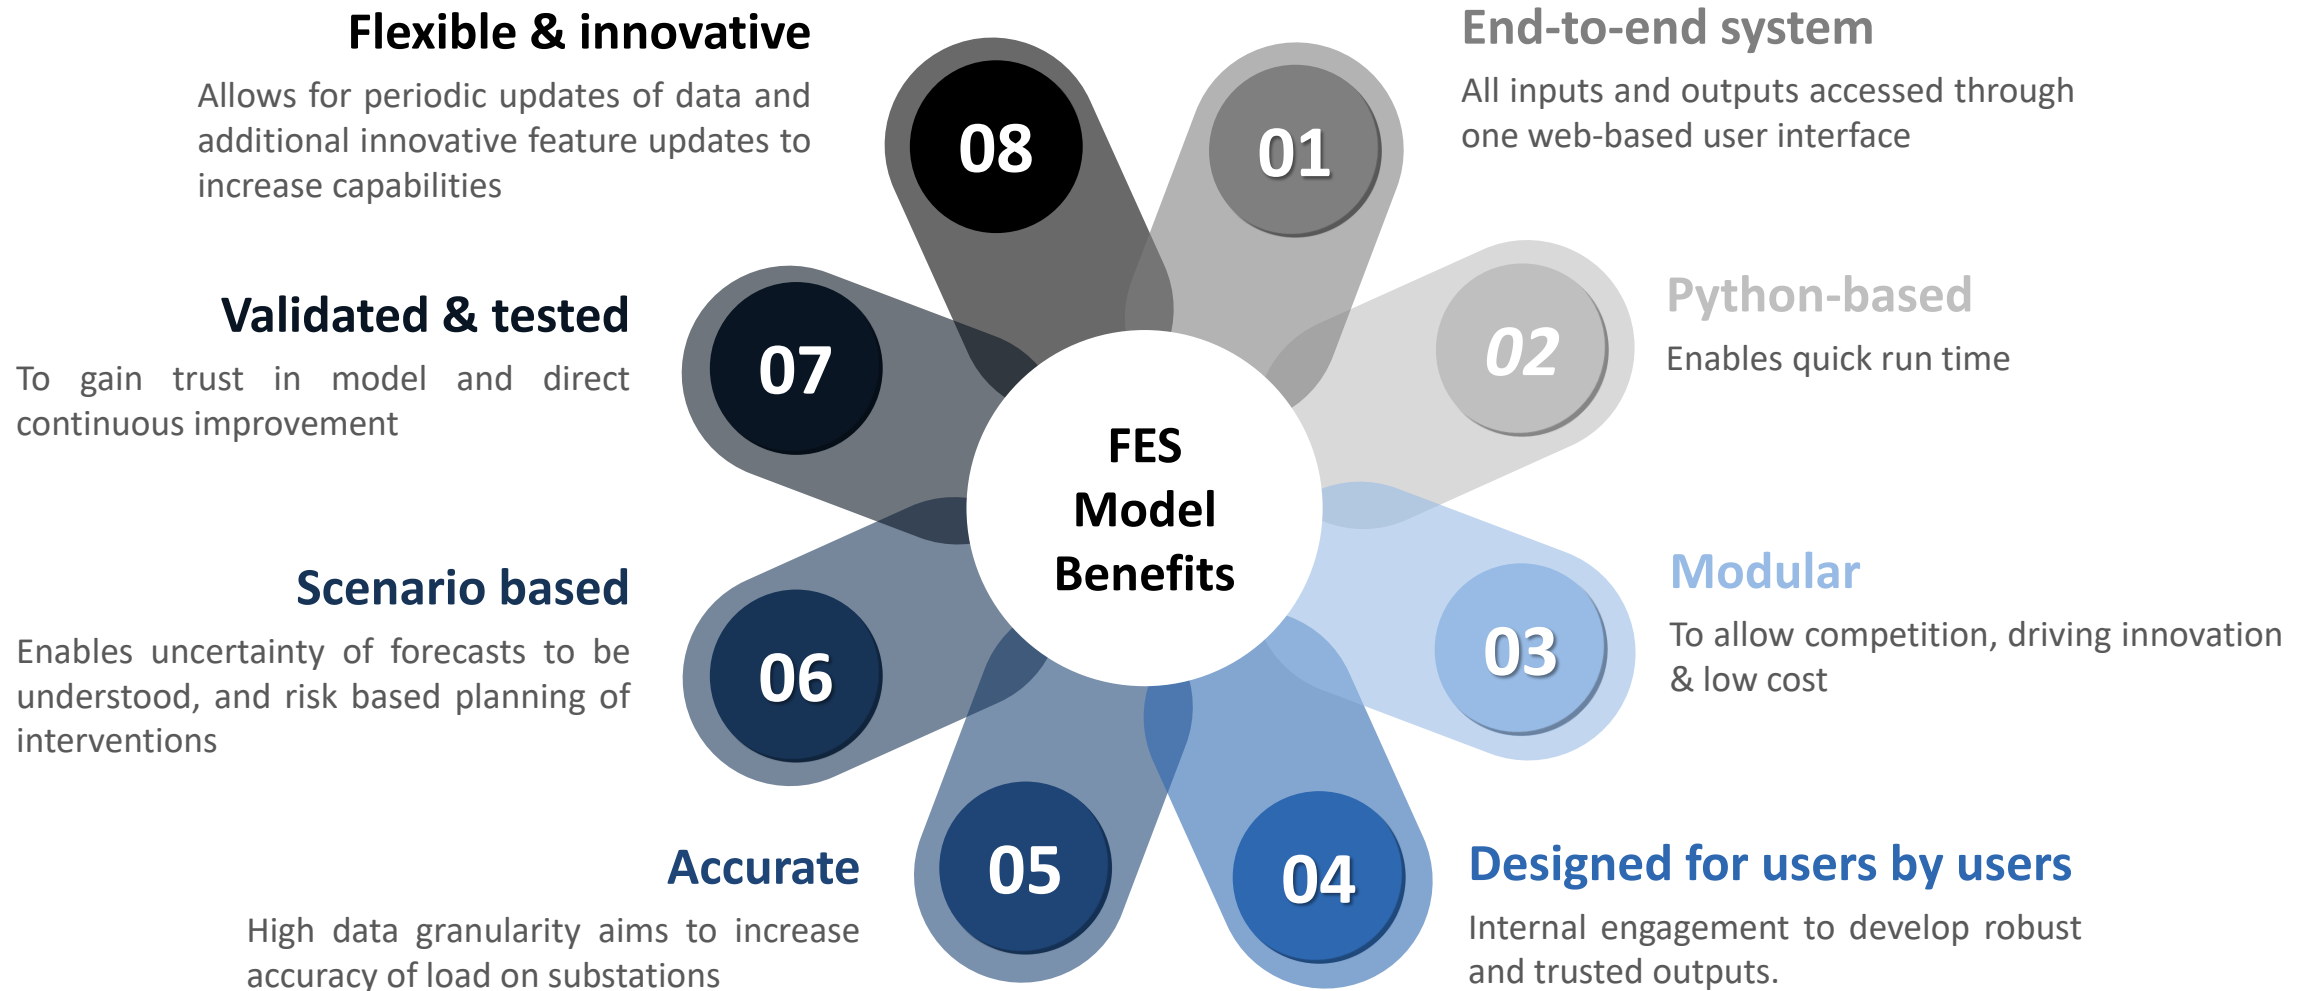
FES Model Benefits

01

End-to-end system

All inputs and outputs accessed through one web-based user interface

02

Python-based

Enables quick run time

03

Modular

To allow competition, driving innovation & low cost

04

Designed for users by users

Internal engagement to develop robust and trusted outputs.

05

Accurate

High data granularity aims to increase accuracy of load on substations

06

Scenario based

Enables uncertainty of forecasts to be understood, and risk based planning of interventions

07

Validated & tested

To gain trust in model and direct continuous improvement

08

Flexible & innovative

Allows for periodic updates of data and additional innovative feature updates to increase capabilities